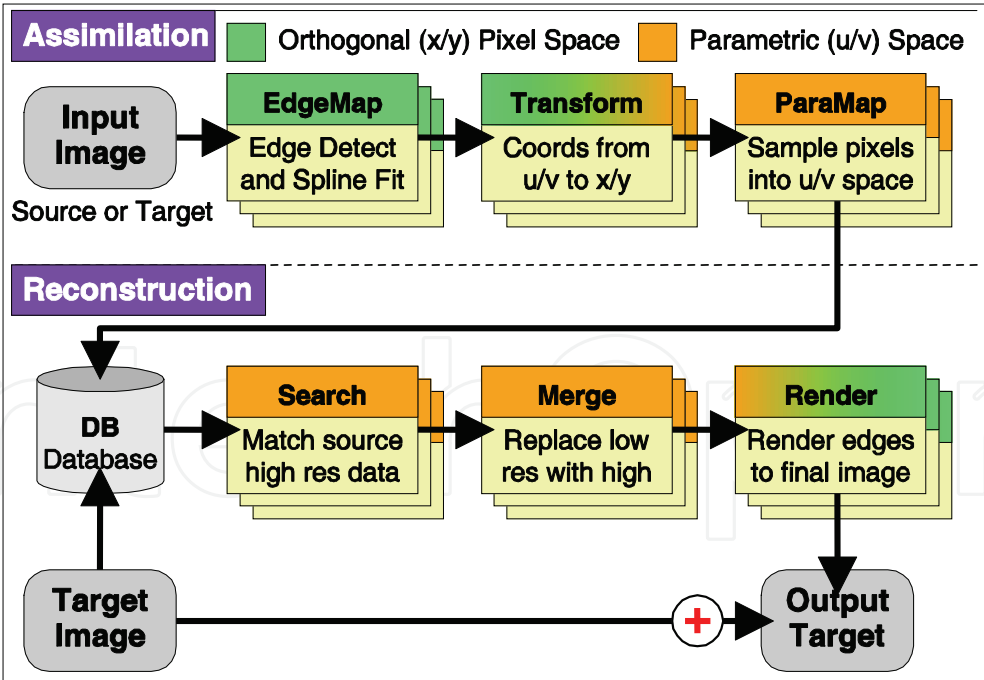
Assimilation

Orthogonal (x/y) Pixel Space

Parametric (u/v) Space

Input Image

Source or Target

EdgeMap

Edge Detect and Spline Fit

Transform

Coords from u/v to x/y

ParaMap

Sample pixels into u/v space

Reconstruction

DB Database

Search

Match source high res data

Merge

Replace low res with high

Render

Render edges to final image

Target Image

+

Output Target